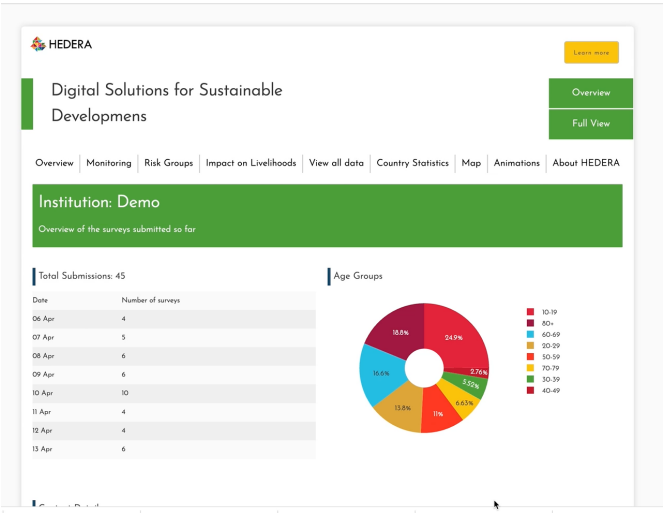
HEDERA

Learn more

Digital Solutions for Sustainable Developmens

Overview

Full View

Overview | Monitoring | Risk Groups | Impact on Livelihoods | View all data | Country Statistics | Map | Animations | About HEDERA

Institution: Demo

Overview of the surveys submitted so far

Total Submissions: 45

| Date | Number of surveys |
|---|---|
| 06 Apr | 4 |
| 07 Apr | 5 |
| 08 Apr | 6 |
| 09 Apr | 6 |
| 10 Apr | 10 |
| 11 Apr | 4 |
| 12 Apr | 4 |
| 13 Apr | 6 |

Age Groups

24.9%
2.76%
5.52%
6.63%
11%
13.8%
16.6%
18.8%

10-19
80+
60-69
20-29
50-59
70-79
30-39
40-49

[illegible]